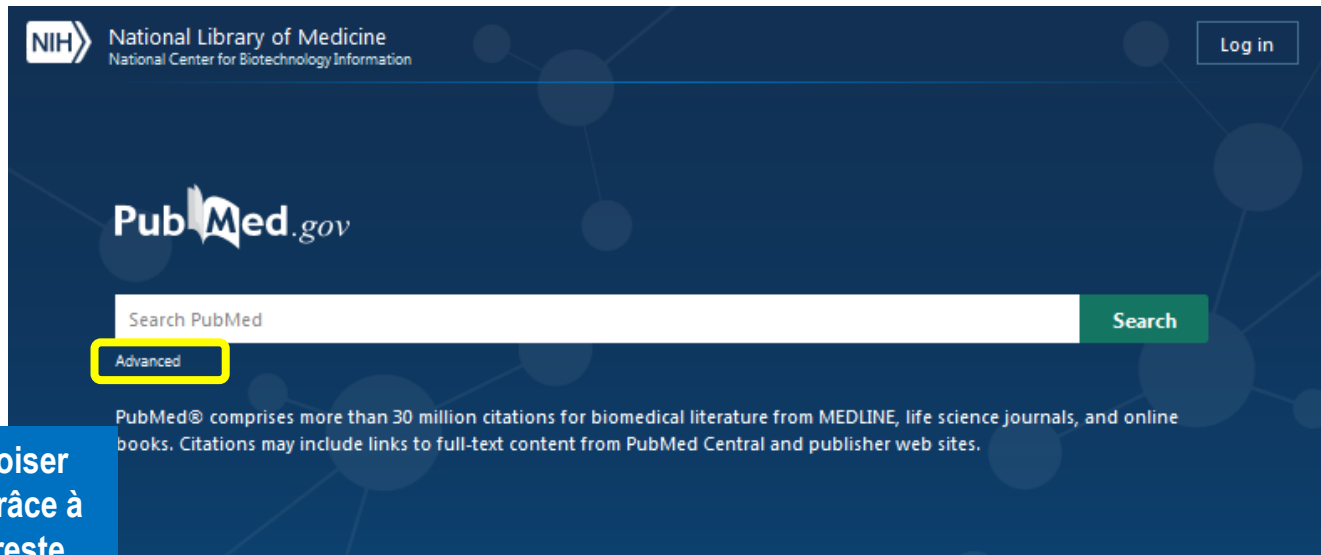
NIH National Library of Medicine
National Center for Biotechnology Information

Log in

PubMed.gov

Search PubMed

Search

Advanced

PubMed® comprises more than 30 million citations for biomedical literature from MEDLINE, life science journals, and online books. Citations may include links to full-text content from PubMed Central and publisher web sites.

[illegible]oiser
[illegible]râce à
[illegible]reste